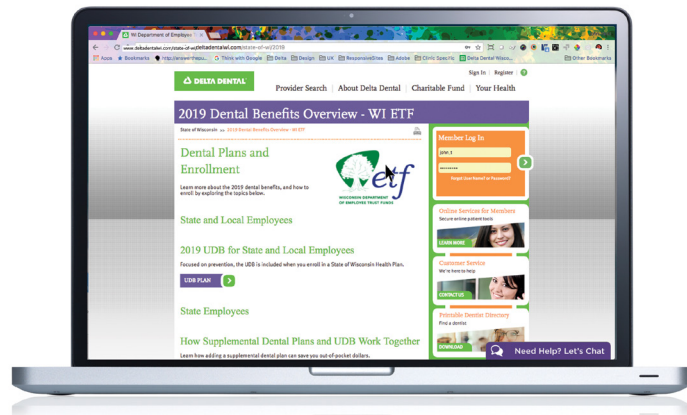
WI Department of Employe ×

www.deltadentalwi.com/state-of-wi2019

Apps ★ Bookmarks http://answerthequ... Think with Google Delta Design UK ResponsiveSites Adobe Clinic Specific Delta Dental Wisco... Other Bookmarks

DELTA DENTAL

Sign In | Register

Provider Search | About Delta Dental | Charitable Fund | Your Health

2019 Dental Benefits Overview - WI ETF

State of Wisconsin » 2019 Dental Benefits Overview - WI ETF

Dental Plans and Enrollment

Learn more about the 2019 dental benefits, and how to enroll by exploring the topics below.

etf
WISCONSIN DEPARTMENT OF EMPLOYEE TRUST FUNDS

State and Local Employees

2019 UDB for State and Local Employees

Focused on prevention, the UDB is included when you enroll in a State of Wisconsin Health Plan.

UDB PLAN

State Employees

How Supplemental Dental Plans and UDB Work Together

Learn how adding a supplemental dental plan can save you out-of-pocket dollars.

Member Log In

Forgot your Username or Password?

Online Services for Members
Secure online patient tools
LEARN MORE

Customer Service
We're here to help
CONTACT US

Printable Dentist Directory
Find a dentist
DOWNLOAD

Need Help? Let's Chat